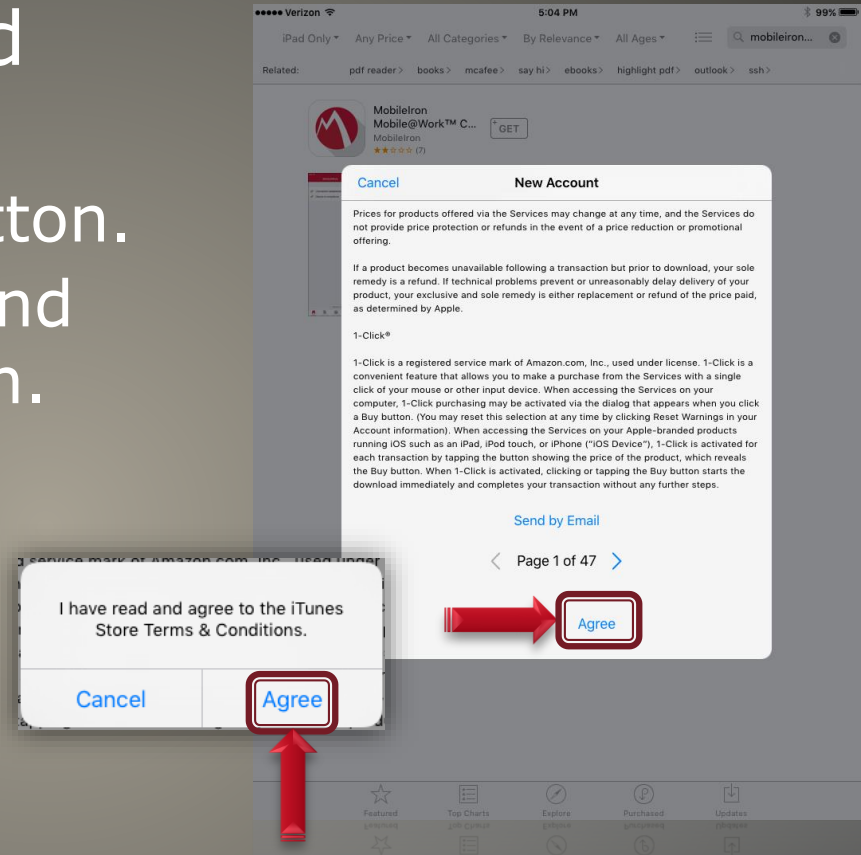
d

tton.
nd
n.

••••• Verizon
5:04 PM
99%

iPad Only▾ Any Price▾ All Categories▾ By Relevance▾ All Ages▾ mobileiron...

Related: pdf reader > books > mcafee > say hi > ebooks > highlight pdf > outlook > ssh >

MobileIron Mobile@Work™ C...
MobileIron
(7)
GET

Cancel
New Account

Prices for products offered via the Services may change at any time, and the Services do not provide price protection or refunds in the event of a price reduction or promotional offering.

If a product becomes unavailable following a transaction but prior to download, your sole remedy is a refund. If technical problems prevent or unreasonably delay delivery of your product, your exclusive and sole remedy is either replacement or refund of the price paid, as determined by Apple.

1-Click®

1-Click is a registered service mark of Amazon.com, Inc., used under license. 1-Click is a convenient feature that allows you to make a purchase from the Services with a single click of your mouse or other input device. When accessing the Services on your computer, 1-Click purchasing may be activated via the dialog that appears when you click a Buy button. (You may reset this selection at any time by clicking Reset Warnings in your Account information). When accessing the Services on your Apple-branded products running iOS such as an iPad, iPod touch, or iPhone ("iOS Device"), 1-Click is activated for each transaction by tapping the button showing the price of the product, which reveals the Buy button. When 1-Click is activated, clicking or tapping the Buy button starts the download immediately and completes your transaction without any further steps.

Send by Email

Page 1 of 47

Agree

I have read and agree to the iTunes Store Terms & Conditions.

Cancel
Agree

Featured
Top Charts
Explore
Purchased
Updates